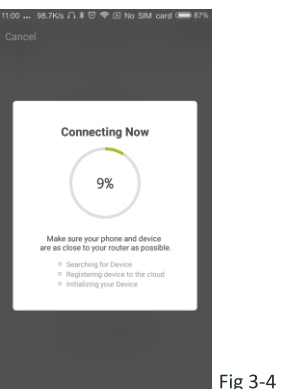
11:00 ... 98.7K/s No SIM card 87%

Cancel

Connecting Now

9%

Make sure your phone and device are as close to your router as possible.

Searching for Device
Registering device to the cloud
Initializing your Device

Fig 3-4